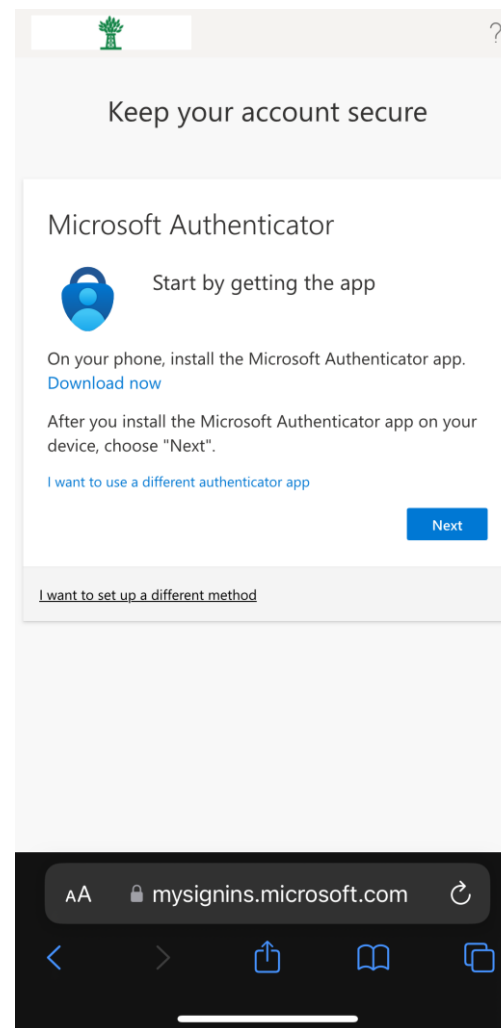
?

Keep your account secure

Microsoft Authenticator

Start by getting the app

On your phone, install the Microsoft Authenticator app. Download now

After you install the Microsoft Authenticator app on your device, choose "Next".

I want to use a different authenticator app

Next

I want to set up a different method

AA mysignins.microsoft.com